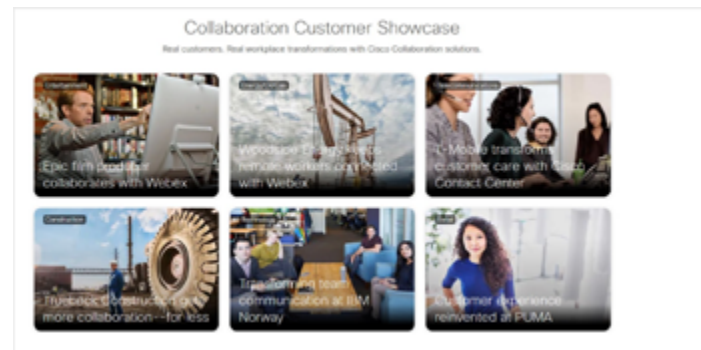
Collaboration Customer Showcase

Real customers. Real workplace transformations with Cisco Collaboration solutions.

Entertainment
Epic film producer collaborates with Webex

Energy/Utilities
Woodside Energy keeps remote workers connected with Webex

Telecommunications
T-Mobile transforms customer care with Cisco Contact Center

Construction
Truebeck Construction gets more collaboration—for less

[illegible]
Transforming team communication at IBM Norway

Retail
Customer experience reinvented at PUMA